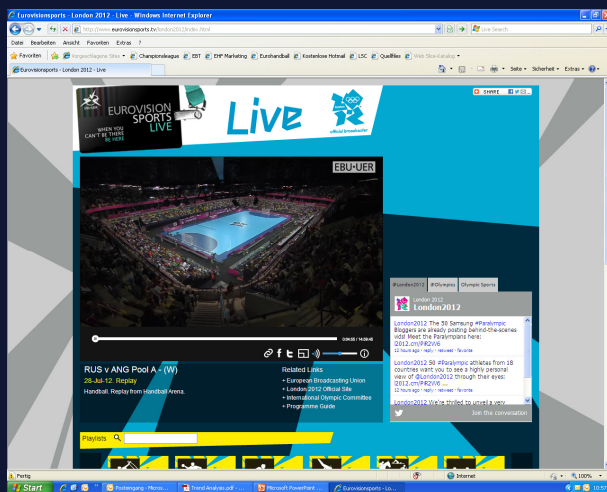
Eurovisionsports - London 2012 - Live - Windows Internet Explorer

http://www.eurovisionsports.tv/london2012/index.html

Live Search

Datei Bearbeiten Ansicht Favoriten Extras ?

Favoriten | Vorgeschlagene Sites | Championsleague | EBT | EHF Marketing | Eurohandball | Kostenlose Hotmail | LSC | Qualifiies | Web Slice-Katalog

Eurovisionsports - London 2012 - Live

Seite | Sicherheit | Extras

SHARE

EUROVISION SPORTS LIVE

WHEN YOU CAN'T BE THERE BE HERE

Live

official broadcaster

EBU·UER

00:00:05 | 14:00:45

RUS v ANG Pool A - (W)

28-Jul-12 Replay

Handball. Replay from Handball Arena.

Related Links

+ European Broadcasting Union
+ London 2012 Official Site
+ International Olympic Committee
+ Programme Guide

#London2012 | #Olympics | Olympic Sports

London 2012
London2012

London2012 The 50 Samsung #Paralympic Bloggers are already posting behind-the-scenes vids! Meet the Paralympians here: l2012.cm/PR2Vv6
12 hours ago · reply · retweet · favorite

London2012 58 #Paralympic athletes from 18 countries want you to see a highly personal view of @London2012 through their eyes! l2012.cm/PR2Vv6 ...
12 hours ago · reply · retweet · favorite

London2012 We're thrilled to unveil a very

Join the conversation

Playlists

Fertig

Internet

100%

Start

Posteingang - Micros...

Trend Analysis.pdf - ...

Microsoft PowerPoint ...

Eurovisionsports - Lo...

10:57